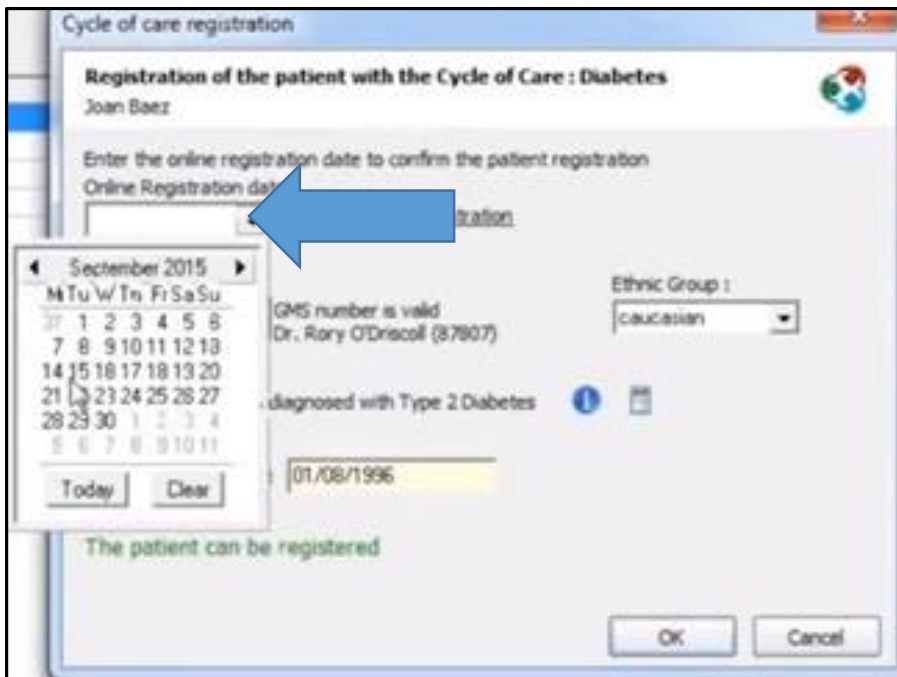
Cycle of care registration

Registration of the patient with the Cycle of Care : Diabetes
Joan Baez

Enter the online registration date to confirm the patient registration
Online Registration da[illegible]

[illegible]tration

◄ September 2015 ►
| Mo | Tu | We | Th | Fr | Sa | Su |
|---|---|---|---|---|---|---|
| 31 | 1 | 2 | 3 | 4 | 5 | 6 |
| 7 | 8 | 9 | 10 | 11 | 12 | 13 |
| 14 | 15 | 16 | 17 | 18 | 19 | 20 |
| 21 | 22 | 23 | 24 | 25 | 26 | 27 |
| 28 | 29 | 30 | 1 | 2 | 3 | 4 |
| 5 | 6 | 7 | 8 | 9 | 10 | 11 |

Today Clear

GMS number is valid
Dr. Rory O'Driscoll (87807)

Ethnic Group :
caucasian

diagnosed with Type 2 Diabetes

01/08/1996

The patient can be registered

OK Cancel